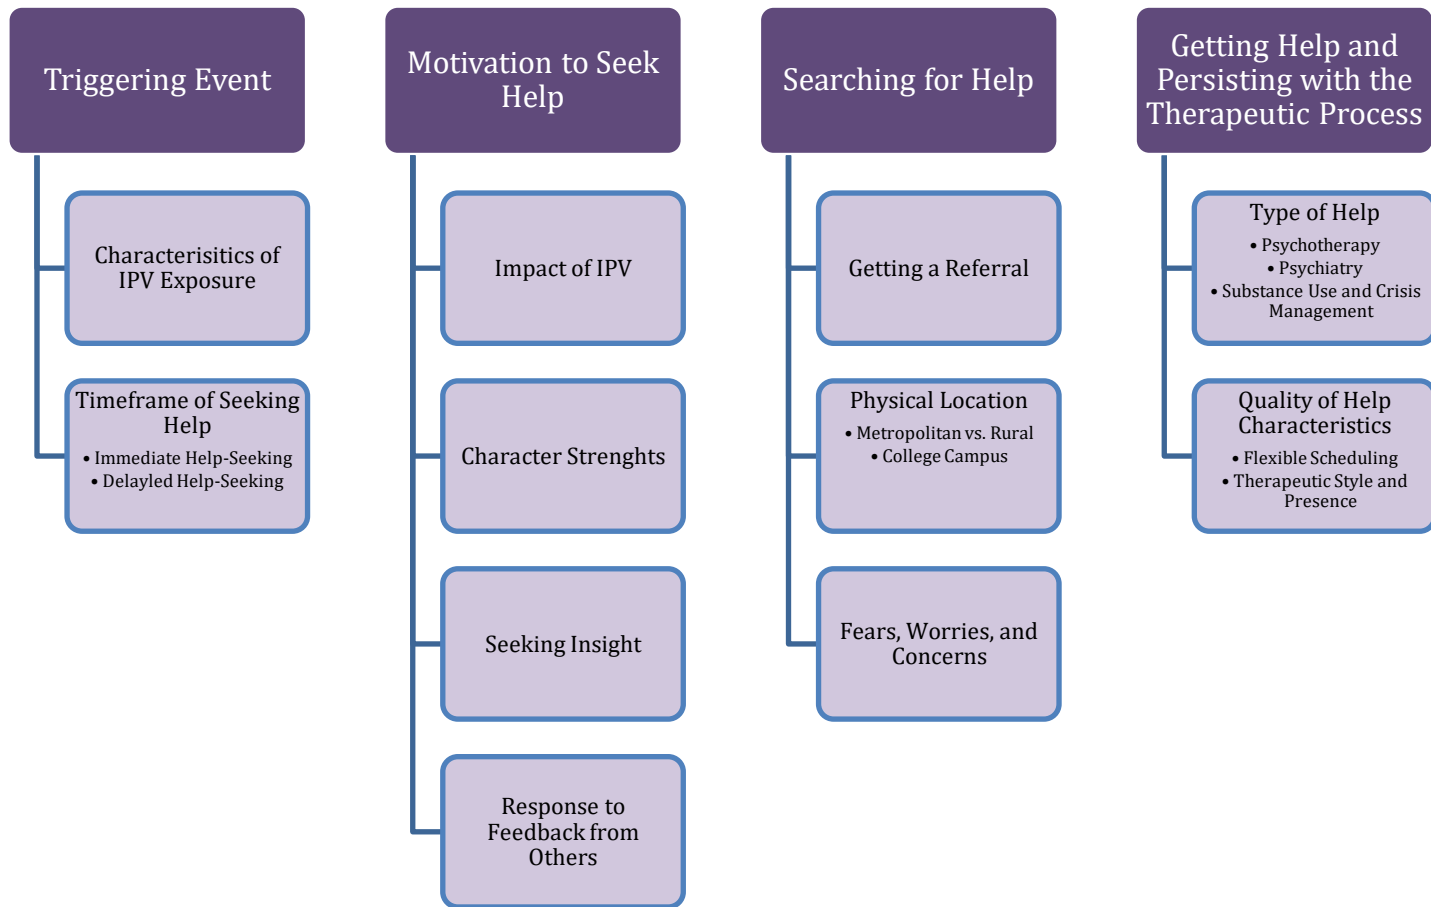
Triggering Event

Characterisitics of IPV Exposure

Timeframe of Seeking Help
• Immediate Help-Seeking
• Delayled Help-Seeking

Motivation to Seek Help

Impact of IPV

Character Strenghts

Seeking Insight

Response to Feedback from Others

Searching for Help

Getting a Referral

Physical Location
• Metropolitan vs. Rural
• College Campus

Fears, Worries, and Concerns

Getting Help and Persisting with the Therapeutic Process

Type of Help
• Psychotherapy
• Psychiatry
• Substance Use and Crisis Management

Quality of Help Characteristics
• Flexible Scheduling
• Therapeutic Style and Presence